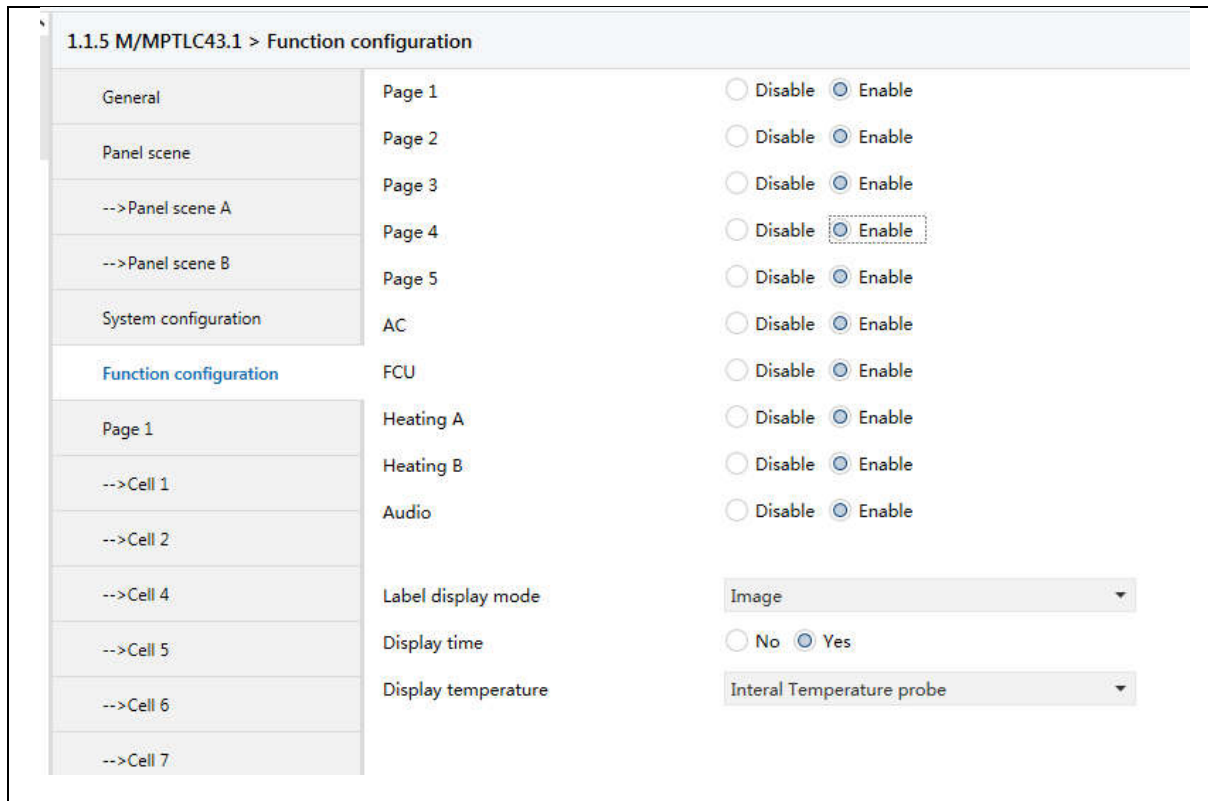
1.1.5 M/MPTLC43.1 > Function configuration

General

Panel scene

-->Panel scene A

-->Panel scene B

System configuration

Function configuration

Page 1

-->Cell 1

-->Cell 2

-->Cell 4

-->Cell 5

-->Cell 6

-->Cell 7

Page 1 Disable Enable

Page 2 Disable Enable

Page 3 Disable Enable

Page 4 Disable Enable

Page 5 Disable Enable

AC Disable Enable

FCU Disable Enable

Heating A Disable Enable

Heating B Disable Enable

Audio Disable Enable

Label display mode Image

Display time No Yes

Display temperature Interal Temperature probe